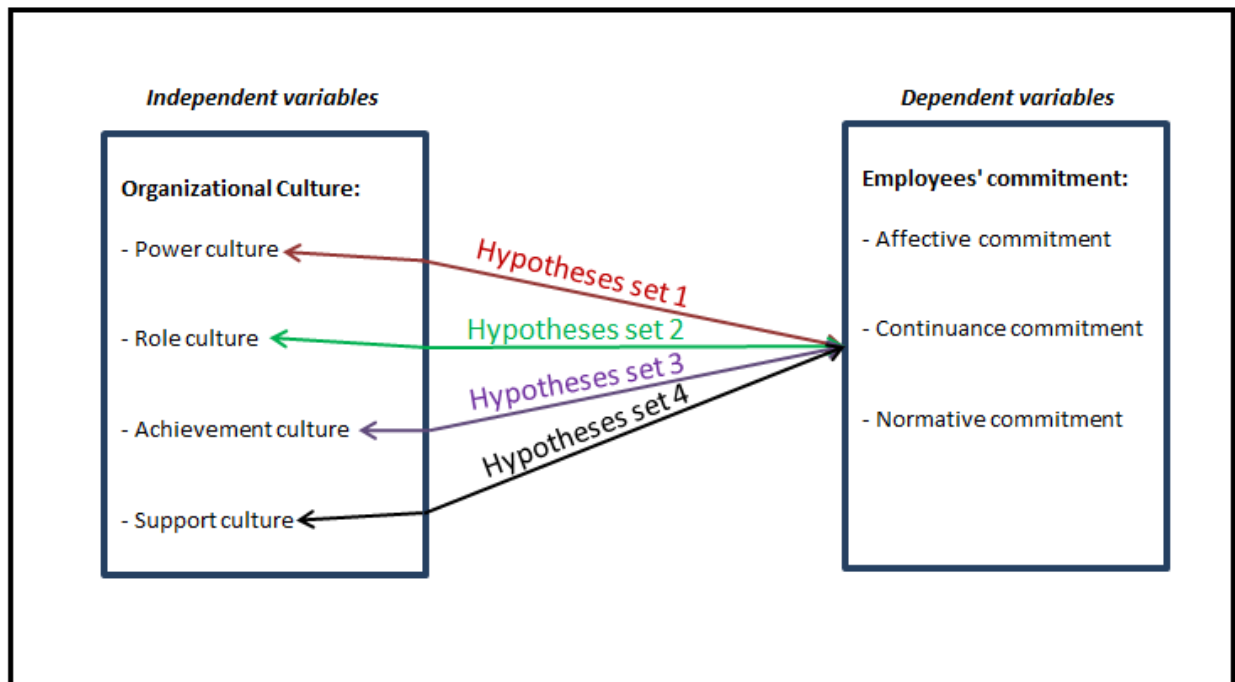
Independent variables

Organizational Culture:

- Power culture

- Role culture

- Achievement culture

- Support culture

Hypotheses set 1

Hypotheses set 2

Hypotheses set 3

Hypotheses set 4

Dependent variables

Employees' commitment:

- Affective commitment

- Continuance commitment

- Normative commitment